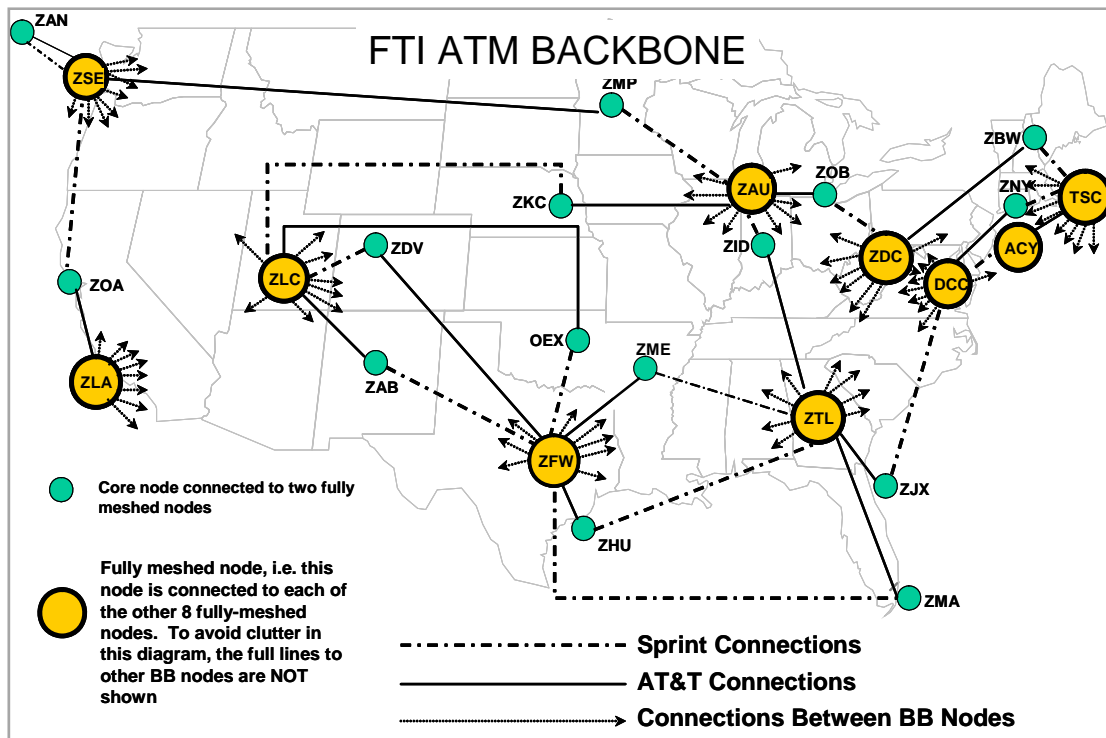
FTI ATM BACKBONE

ZAN
ZSE
ZMP
ZBW
ZAU
ZOB
TSC
ZNY
ZKC
ZID
ZDC
ACY
DCC
ZLC
ZDV
ZOA
OEX
ZME
ZLA
ZAB
ZTL
ZFW
ZJX
ZHU
ZMA

Core node connected to two fully meshed nodes

Fully meshed node, i.e. this node is connected to each of the other 8 fully-meshed nodes. To avoid clutter in this diagram, the full lines to other BB nodes are NOT shown

Sprint Connections
AT&T Connections
Connections Between BB Nodes